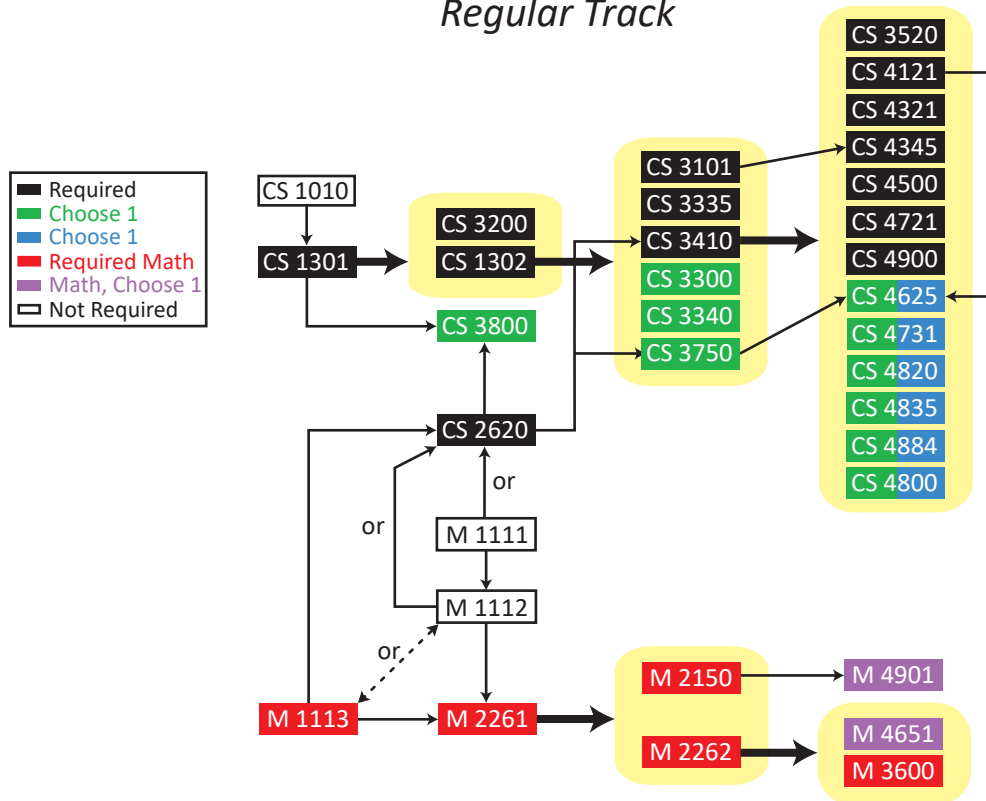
Regular Track

Required
Choose 1
Choose 1
Required Math
Math, Choose 1
Not Required

CS 1010
CS 1301
CS 3200
CS 1302
CS 3800
CS 2620
or
or
M 1111
M 1112
or
M 1113
M 2261

CS 3101
CS 3335
CS 3410
CS 3300
CS 3340
CS 3750

CS 3520
CS 4121
CS 4321
CS 4345
CS 4500
CS 4721
CS 4900
CS 4625
CS 4731
CS 4820
CS 4835
CS 4884
CS 4800

M 2150
M 2262
M 4901
M 4651
M 3600